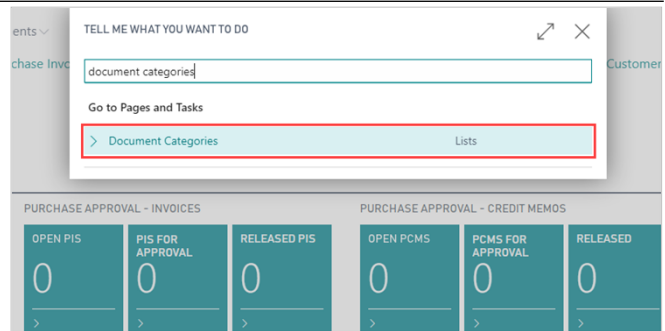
ents

chase Invo

Customer

TELL ME WHAT YOU WANT TO DO

document categories

Go to Pages and Tasks

Document Categories

Lists

PURCHASE APPROVAL - INVOICES

OPEN PIS

0

PIS FOR APPROVAL

0

RELEASED PIS

0

PURCHASE APPROVAL - CREDIT MEMOS

OPEN PCMS

0

PCMS FOR APPROVAL

0

RELEASED

0